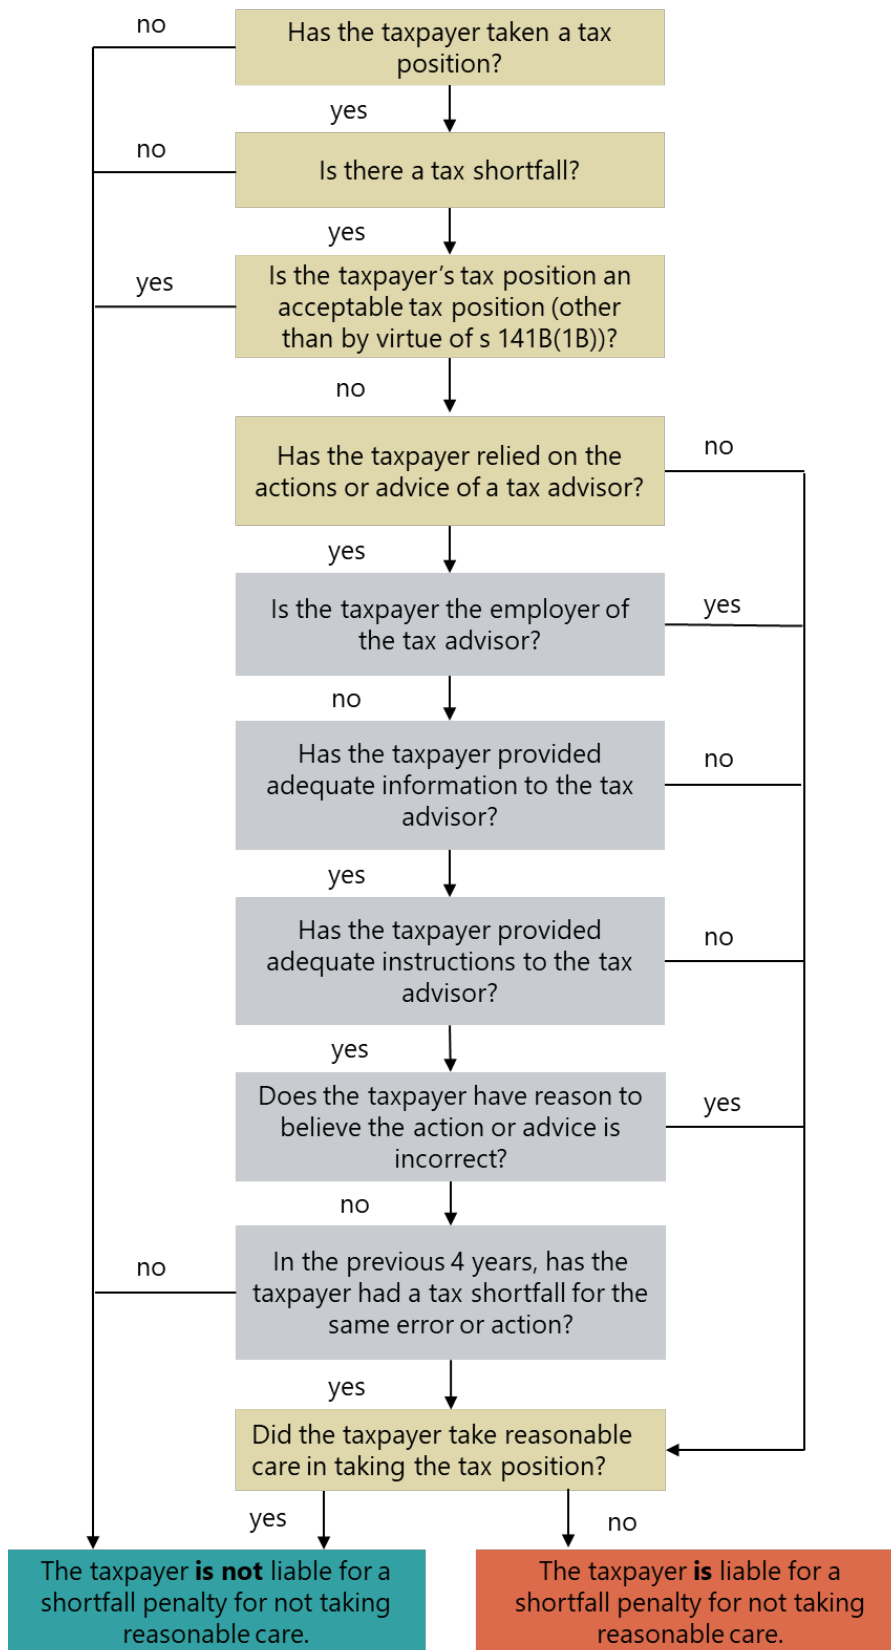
no

Has the taxpayer taken a tax position?

yes

no

Is there a tax shortfall?

yes

yes

Is the taxpayer's tax position an acceptable tax position (other than by virtue of s 141B(1B))?

no

Has the taxpayer relied on the actions or advice of a tax advisor?

no

yes

Is the taxpayer the employer of the tax advisor?

yes

no

Has the taxpayer provided adequate information to the tax advisor?

no

yes

Has the taxpayer provided adequate instructions to the tax advisor?

no

yes

Does the taxpayer have reason to believe the action or advice is incorrect?

yes

no

no

In the previous 4 years, has the taxpayer had a tax shortfall for the same error or action?

yes

Did the taxpayer take reasonable care in taking the tax position?

yes

no

The taxpayer **is not** liable for a shortfall penalty for not taking reasonable care.

The taxpayer **is** liable for a shortfall penalty for not taking reasonable care.